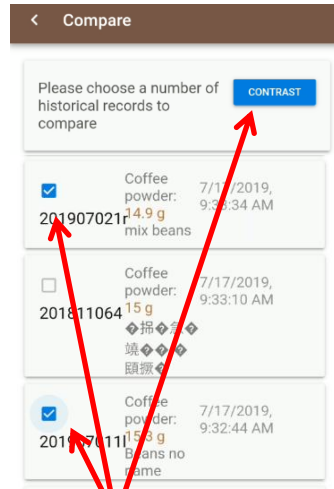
<
Compare

Please choose a number of historical records to compare

CONTRAST

201907021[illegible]
Coffee powder: 14.9 g
mix beans
7/17/2019, 9:3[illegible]:34 AM

201811064
Coffee powder: 15 g
�捀�斎�
嶢���
頣撖�
7/17/2019, 9:33:10 AM

201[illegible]7011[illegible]
Coffee powder: 15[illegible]3 g
B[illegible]ans no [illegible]ame
7/17/2019, 9:32:44 AM